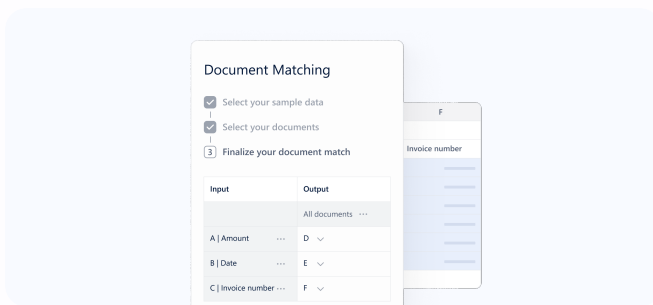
Document Matching

Select your sample data

Select your documents

3 Finalize your document match

| Input | Output |
|---|---|
| | All documents ··· |
| A \| Amount ··· | D |
| B \| Date ··· | E |
| C \| Invoice number ··· | F |

F

Invoice number